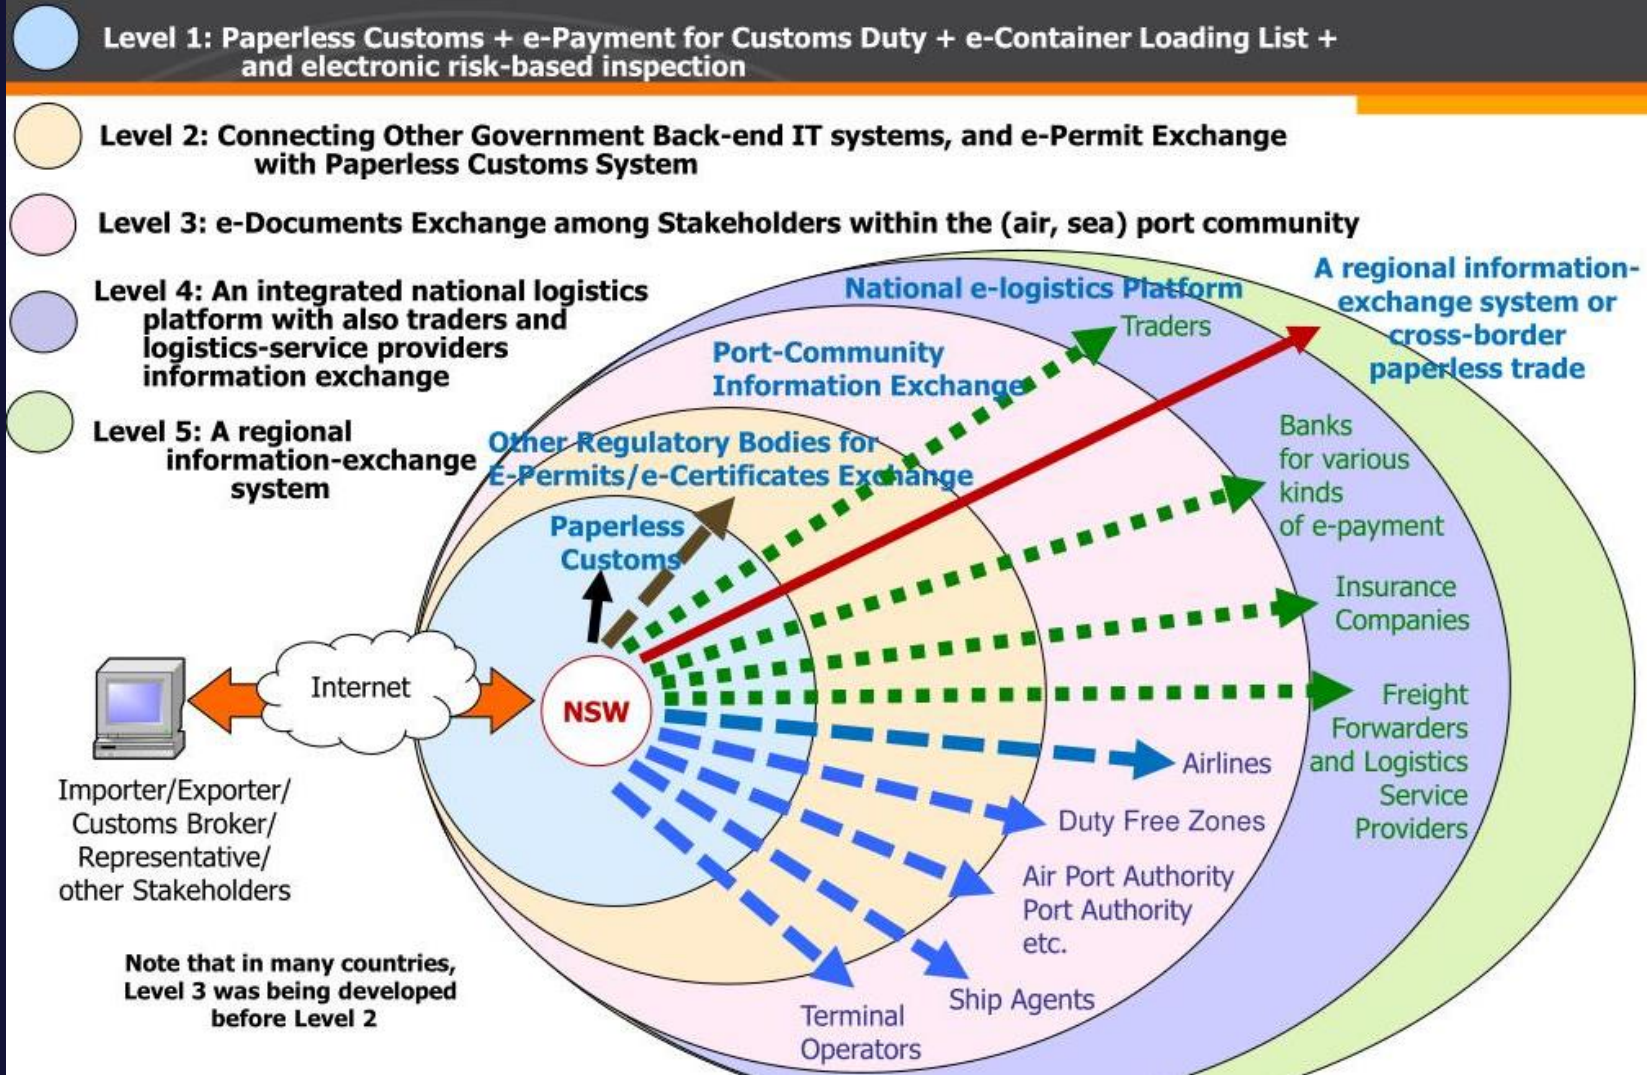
Level 1: Paperless Customs + e-Payment for Customs Duty + e-Container Loading List + and electronic risk-based inspection

Level 2: Connecting Other Government Back-end IT systems, and e-Permit Exchange with Paperless Customs System

Level 3: e-Documents Exchange among Stakeholders within the (air, sea) port community

Level 4: An integrated national logistics platform with also traders and logistics-service providers information exchange

Level 5: A regional information-exchange system

National e-logistics Platform

A regional information-exchange system or cross-border paperless trade

Traders

Port-Community Information Exchange

Other Regulatory Bodies for E-Permits/e-Certificates Exchange

Paperless Customs

Banks for various kinds of e-payment

Insurance Companies

Internet

NSW

Freight Forwarders and Logistics Service Providers

Airlines

Duty Free Zones

Air Port Authority Port Authority etc.

Ship Agents

Terminal Operators

Importer/Exporter/ Customs Broker/ Representative/ other Stakeholders

Note that in many countries, Level 3 was being developed before Level 2